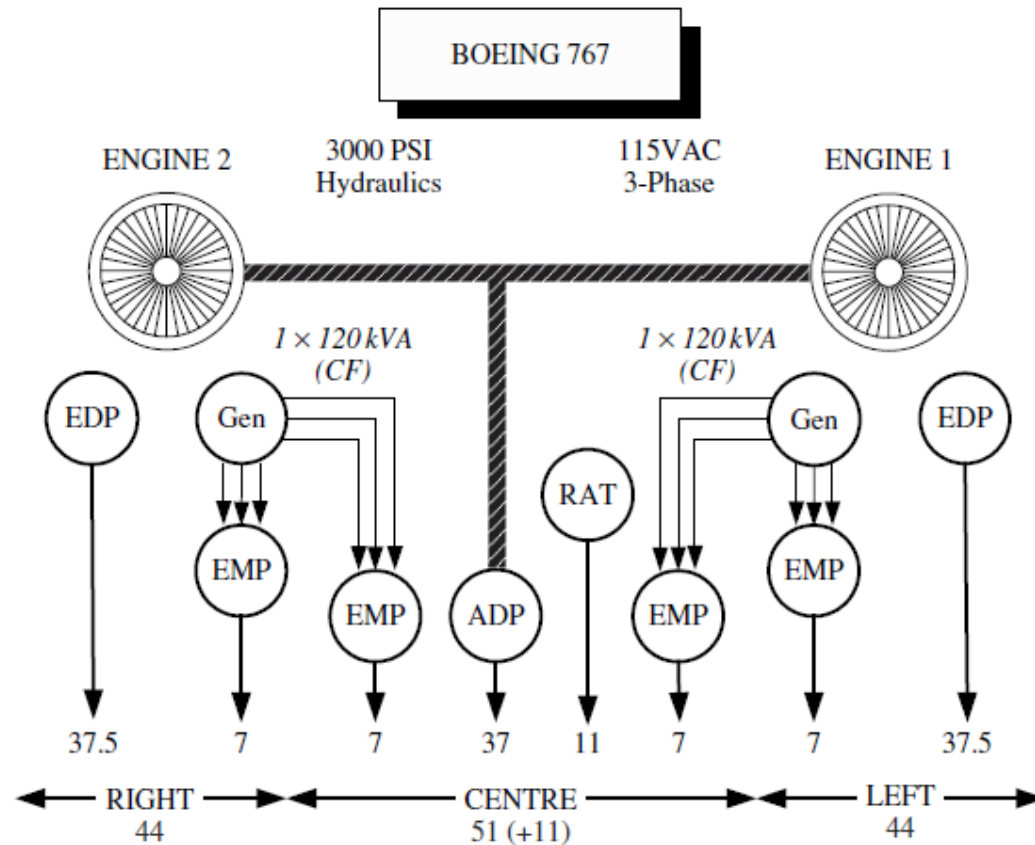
BOEING 767

ENGINE 2

3000 PSI Hydraulics

115VAC 3-Phase

ENGINE 1

$1 \times 120\,kVA$ (CF)

$1 \times 120\,kVA$ (CF)

EDP

Gen

Gen

EDP

RAT

EMP

EMP

ADP

EMP

EMP

37.5

7

7

37

11

7

7

37.5

RIGHT 44

CENTRE 51 (+11)

LEFT 44